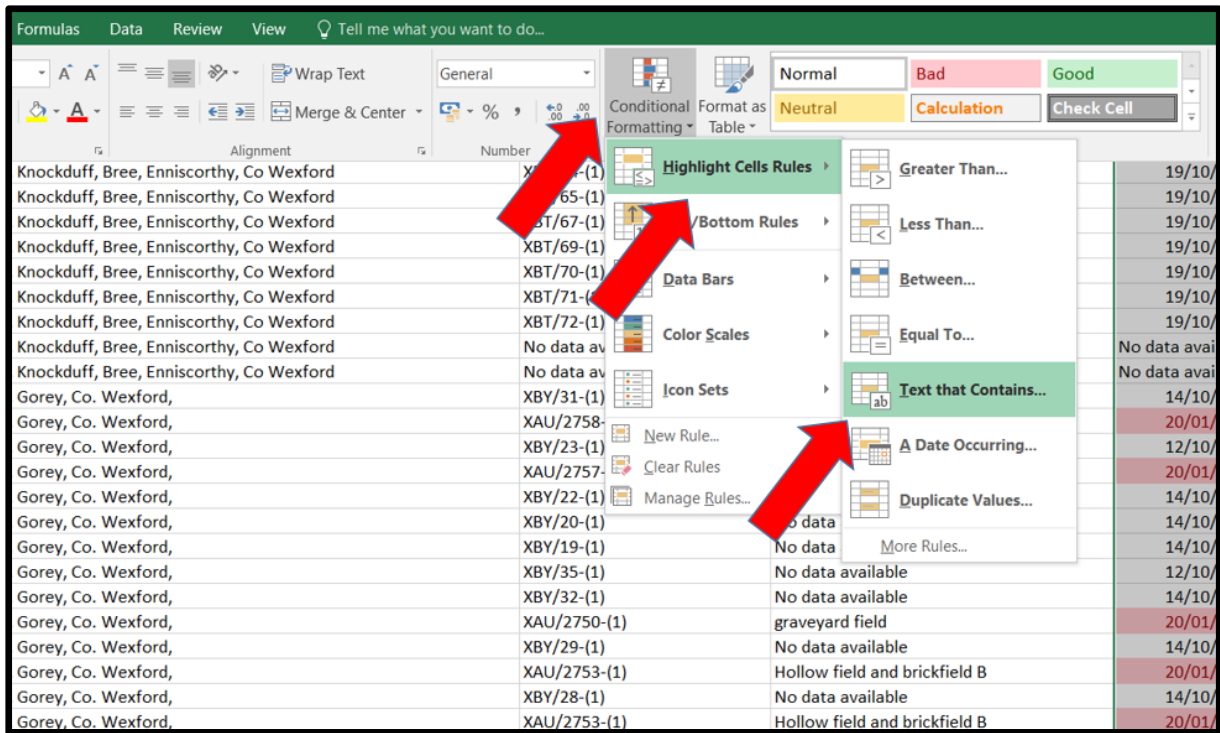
Formulas Data Review View Tell me what you want to do...

Wrap Text
Merge & Center
General
% ,
Conditional Formatting
Format as Table
Normal
Bad
Good
Neutral
Calculation
Check Cell
Alignment
Number

Highlight Cells Rules
Top/Bottom Rules
Data Bars
Color Scales
Icon Sets
New Rule...
Clear Rules
Manage Rules...

Greater Than...
Less Than...
Between...
Equal To...
Text that Contains...
A Date Occurring...
Duplicate Values...
More Rules...

| | | | |
|---|---|---|---|
| Knockduff, Bree, Enniscorthy, Co Wexford | XB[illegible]-(1) | | 19/10/ |
| Knockduff, Bree, Enniscorthy, Co Wexford | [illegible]/65-(1) | | 19/10/ |
| Knockduff, Bree, Enniscorthy, Co Wexford | XBT/67-(1) | | 19/10/ |
| Knockduff, Bree, Enniscorthy, Co Wexford | XBT/69-(1) | | 19/10/ |
| Knockduff, Bree, Enniscorthy, Co Wexford | XBT/70-(1) | | 19/10/ |
| Knockduff, Bree, Enniscorthy, Co Wexford | XBT/71-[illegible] | | 19/10/ |
| Knockduff, Bree, Enniscorthy, Co Wexford | XBT/72-(1) | | 19/10/ |
| Knockduff, Bree, Enniscorthy, Co Wexford | No data av | | No data avai |
| Knockduff, Bree, Enniscorthy, Co Wexford | No data av | | No data avai |
| Gorey, Co. Wexford, | XBY/31-(1) | | 14/10/ |
| Gorey, Co. Wexford, | XAU/2758- | | 20/01/ |
| Gorey, Co. Wexford, | XBY/23-(1) | | 12/10/ |
| Gorey, Co. Wexford, | XAU/2757- | | 20/01/ |
| Gorey, Co. Wexford, | XBY/22-(1) | | 14/10/ |
| Gorey, Co. Wexford, | XBY/20-(1) | No data | 14/10/ |
| Gorey, Co. Wexford, | XBY/19-(1) | No data | 14/10/ |
| Gorey, Co. Wexford, | XBY/35-(1) | No data available | 12/10/ |
| Gorey, Co. Wexford, | XBY/32-(1) | No data available | 14/10/ |
| Gorey, Co. Wexford, | XAU/2750-(1) | graveyard field | 20/01/ |
| Gorey, Co. Wexford, | XBY/29-(1) | No data available | 14/10/ |
| Gorey, Co. Wexford, | XAU/2753-(1) | Hollow field and brickfield B | 20/01/ |
| Gorey, Co. Wexford, | XBY/28-(1) | No data available | 14/10/ |
| Gorey, Co. Wexford, | XAU/2753-(1) | Hollow field and brickfield B | 20/01/ |